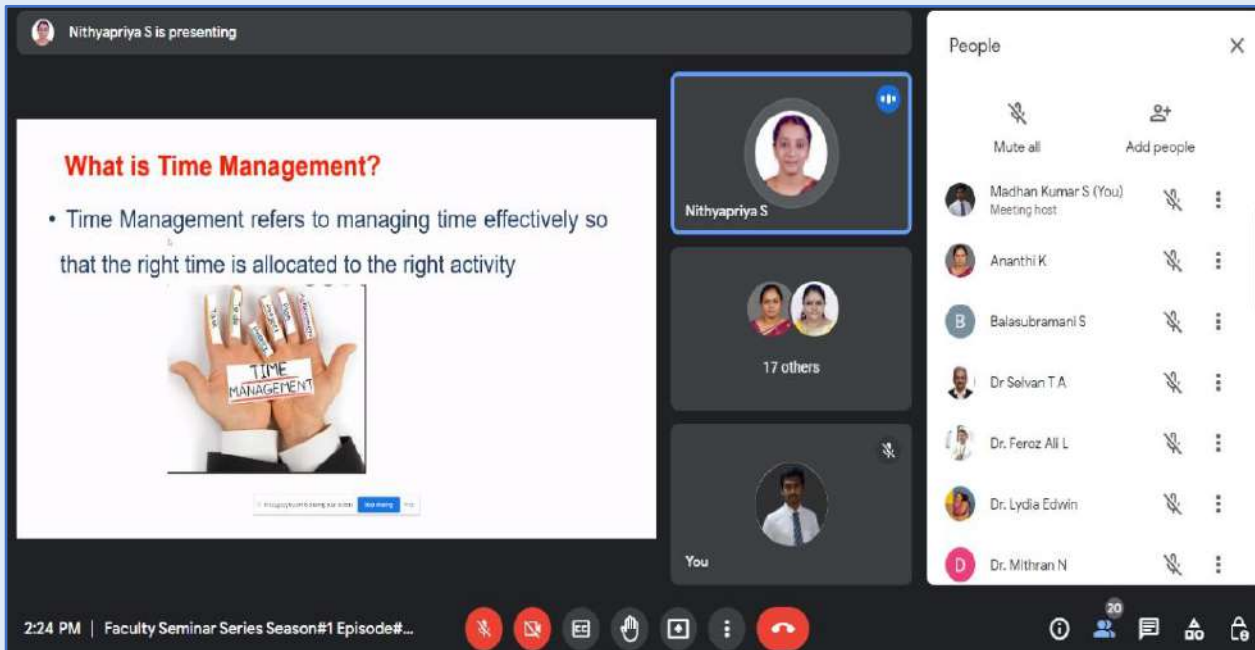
Nithyapriya S is presenting

What is Time Management?

• Time Management refers to managing time effectively so that the right time is allocated to the right activity

TIME MANAGEMENT

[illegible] Stop sharing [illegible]

Nithyapriya S

17 others

You

People

Mute all

Add people

Madhan Kumar S (You)
Meeting host

Ananthi K

B Balasubramani S

Dr Selvan T A

Dr. Feroz Ali L

Dr. Lydia Edwin

D Dr. Mithran N

2:24 PM | Faculty Seminar Series Season#1 Episode#...

20